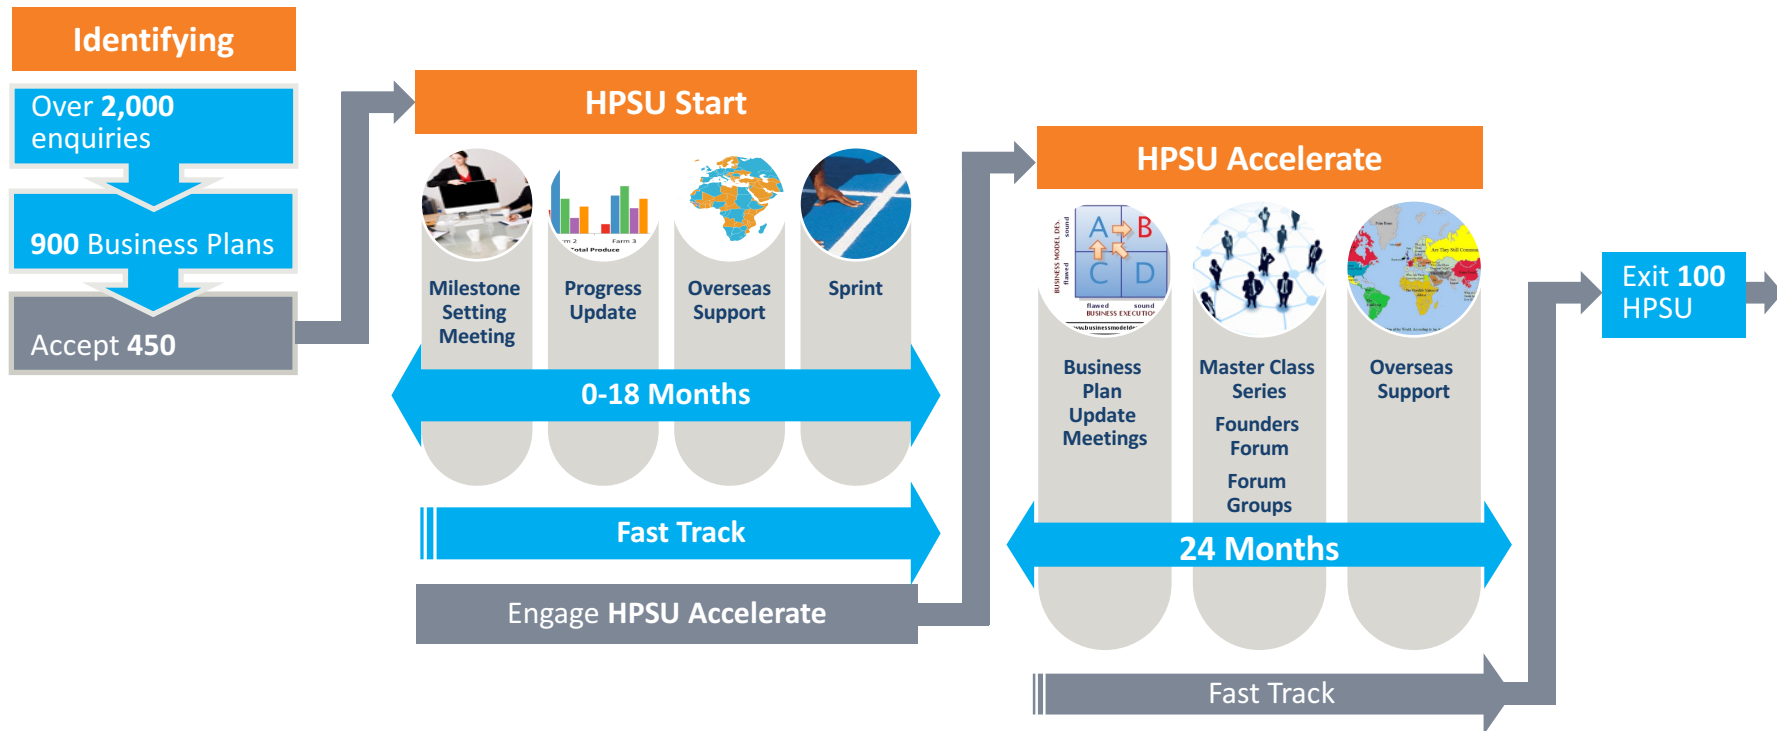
Identifying

Over 2,000 enquiries

900 Business Plans

Accept 450

HPSU Start

Milestone Setting Meeting

Progress Update

Overseas Support

Sprint

0-18 Months

Fast Track

Engage HPSU Accelerate

HPSU Accelerate

A B C D

Business Plan Update Meetings

Master Class Series

Founders Forum

Forum Groups

Overseas Support

24 Months

Fast Track

Exit 100 HPSU